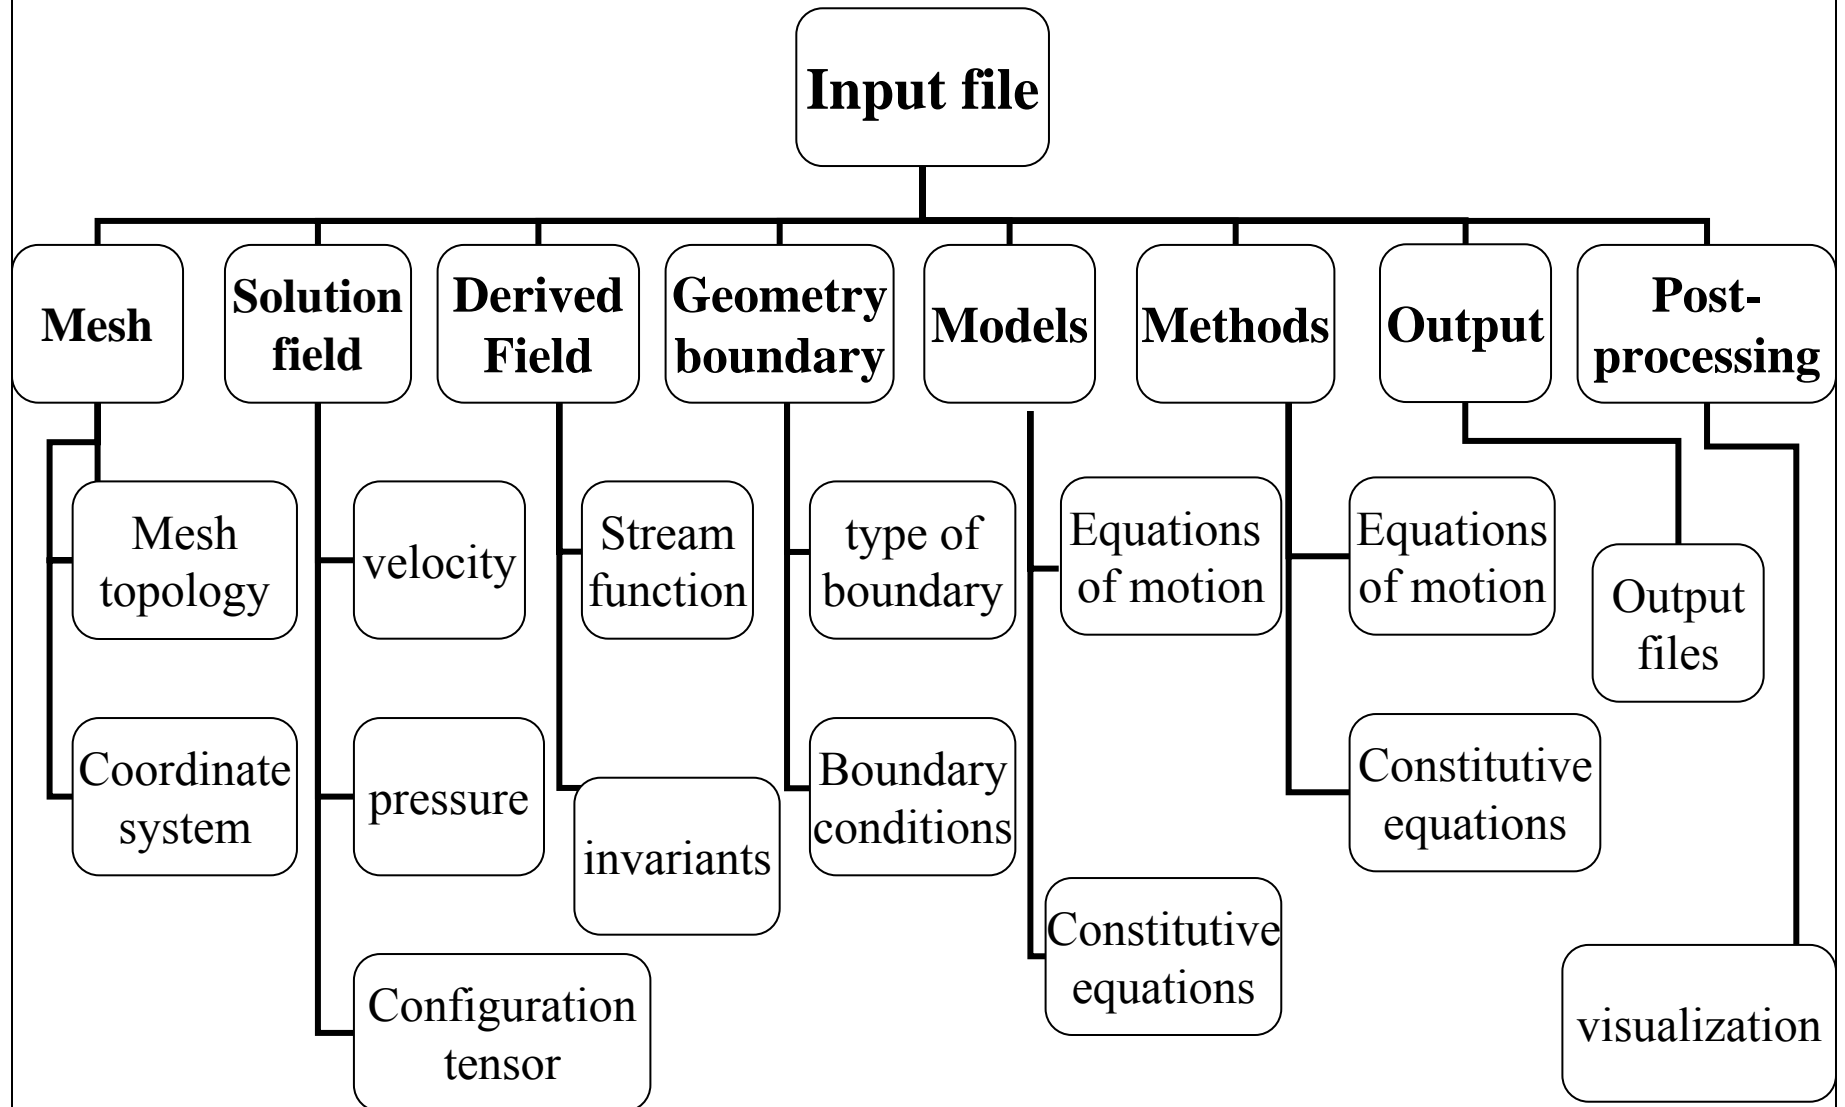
Input file

Mesh

Mesh topology

Coordinate system

Solution field

velocity

pressure

Configuration tensor

Derived Field

Stream function

invariants

Geometry boundary

type of boundary

Boundary conditions

Models

Equations of motion

Constitutive equations

Methods

Equations of motion

Constitutive equations

Output

Output files

Post-processing

visualization